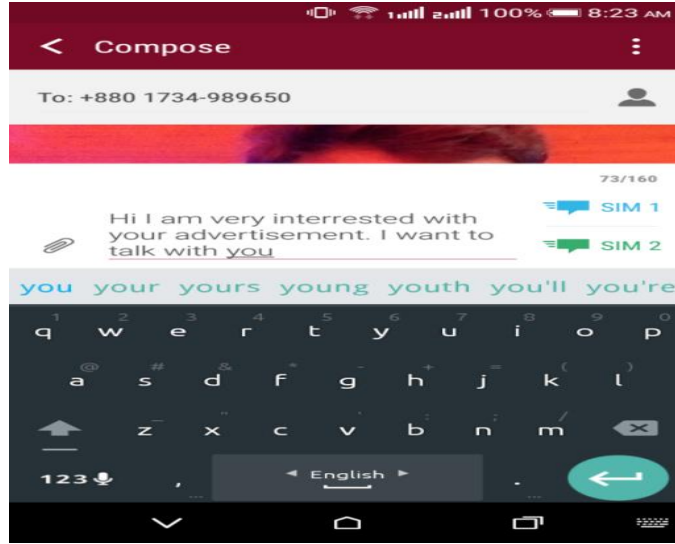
1 2 100% 8:23 AM

Compose

To: +880 1734-989650

73/160

Hi I am very interrested with your advertisement. I want to talk with you

SIM 1

SIM 2

you your yours young youth you'll you're

1 2 3 4 5 6 7 8 9 0
q w e r t y u i o p
@ # & * - + = ( )
a s d f g h j k l
_ " ' : ; / ?
z x c v b n m

123

English